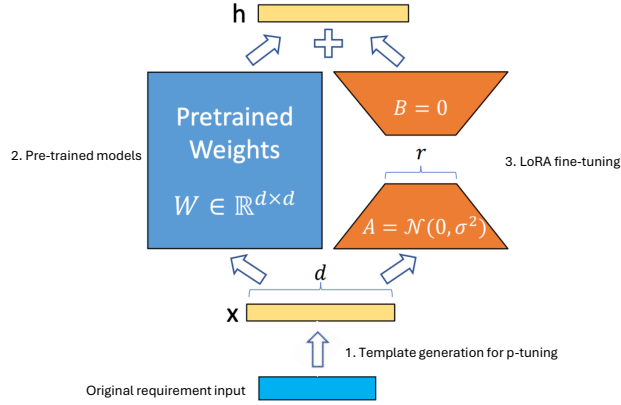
h

Pretrained Weights

$W \in \mathbb{R}^{d \times d}$

2. Pre-trained models

$B = 0$

$r$

3. LoRA fine-tuning

$A = \mathcal{N}(0, \sigma^2)$

$d$

x

1. Template generation for p-tuning

Original requirement input